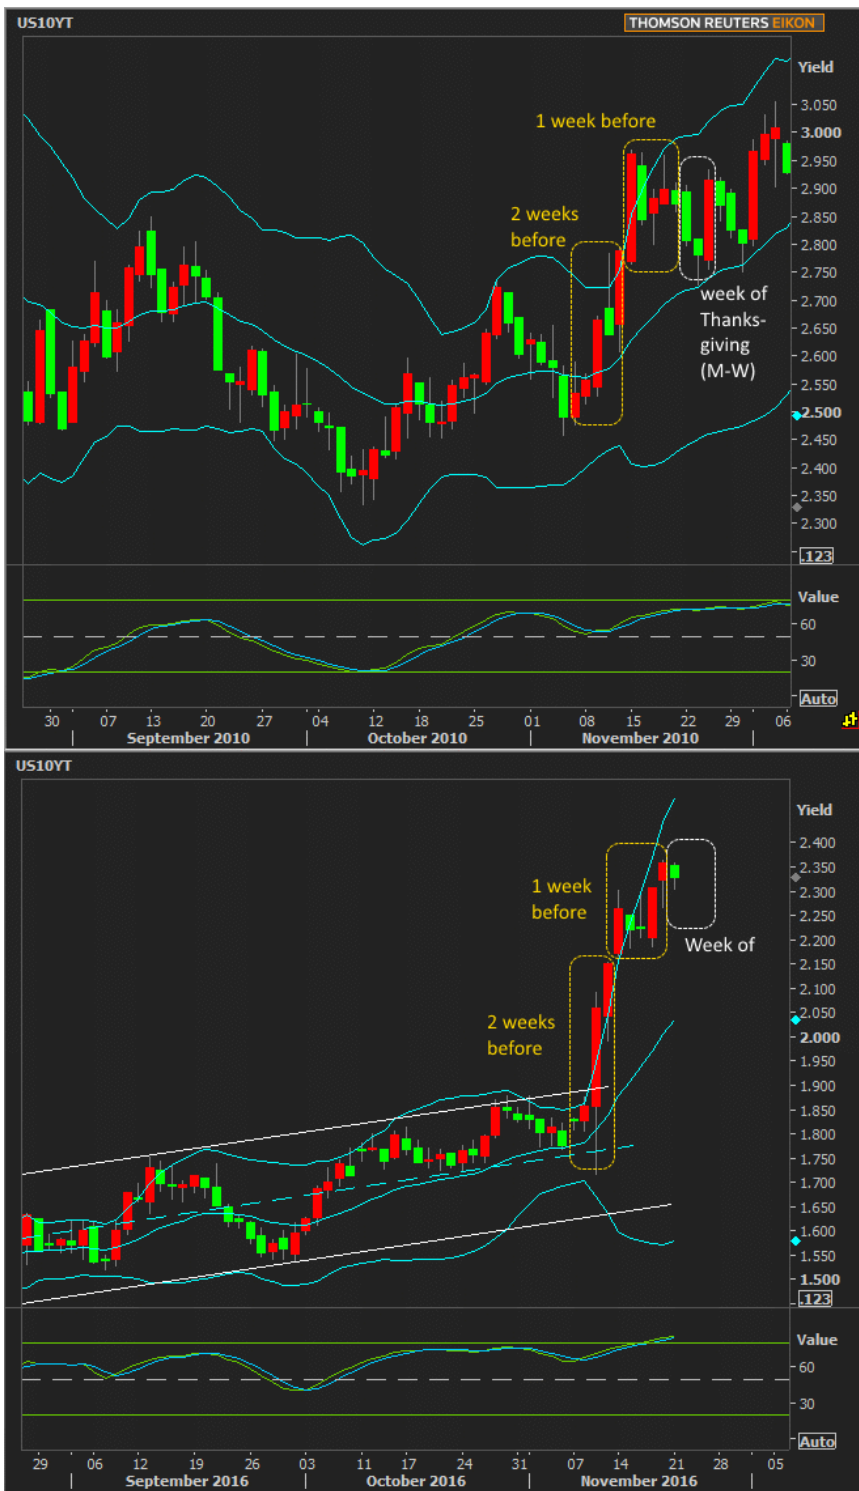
US10YT

THOMSON REUTERS EIKON

Yield
3.050
3.000
2.950
2.900
2.850
2.800
2.750
2.700
2.650
2.600
2.550
2.500
2.450
2.400
2.350
2.300
.123

1 week before

2 weeks before

week of Thanksgiving (M-W)

Value
60
30
Auto

30 07 13 20 27 04 12 18 25 01 08 15 22 29 06
September 2010 October 2010 November 2010

US10YT

Yield
2.400
2.350
2.300
2.250
2.200
2.150
2.100
2.050
2.000
1.950
1.900
1.850
1.800
1.750
1.700
1.650
1.600
1.550
1.500
.123

1 week before

Week of

2 weeks before

Value
60
30
Auto

29 06 12 19 26 03 11 17 24 31 07 14 21 28 05
September 2016 October 2016 November 2016